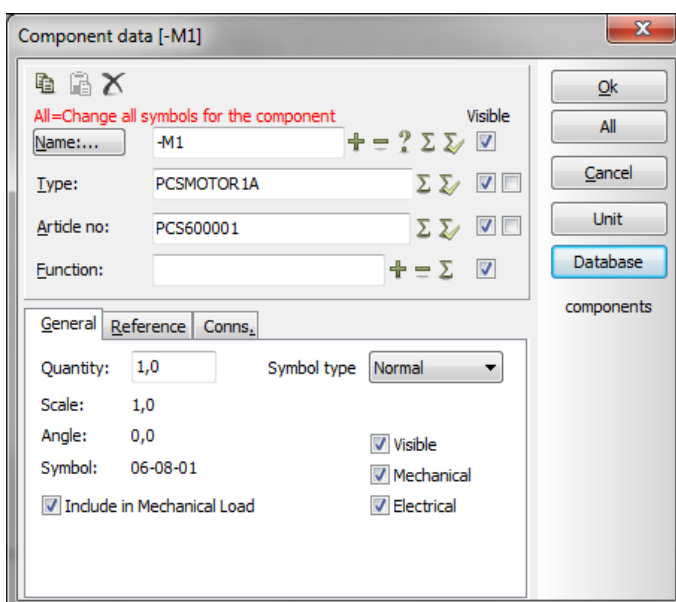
Component data [-M1]

All=Change all symbols for the component

Visible

Name:... -M1

Type: PCSMOTOR1A

Article no: PCS600001

Function:

Ok

All

Cancel

Unit

Database

components

General Reference Conns.

Quantity: 1,0

Symbol type Normal

Scale: 1,0

Angle: 0,0

Symbol: 06-08-01

Visible

Mechanical

Electrical

Include in Mechanical Load